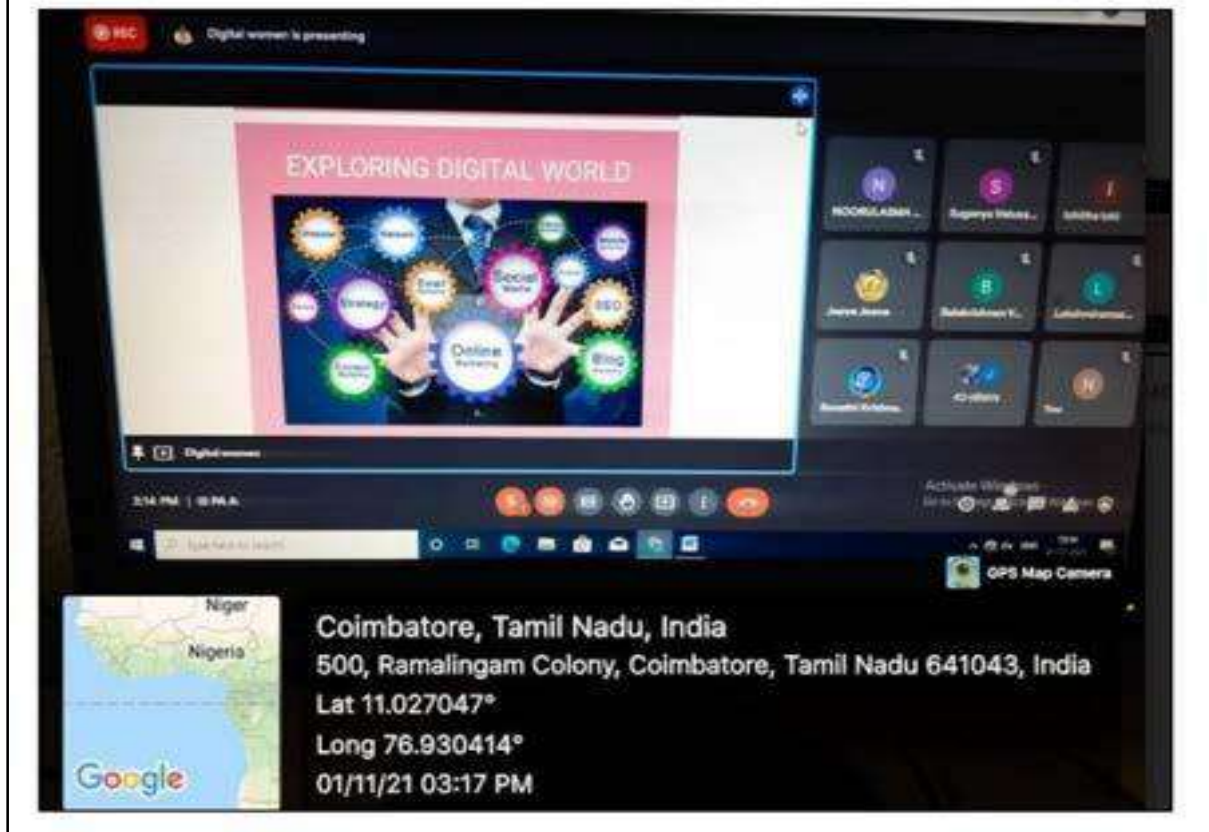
REC Digital women is presenting

EXPLORING DIGITAL WORLD

Strategy Email Social Media Online Marketing SEO Blog Content

NOORULAIMA... Suganya Natara... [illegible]

Jeeva Jeeva Balakrishnan K... Lakshmanan...

Revathi Krishna... 42 others You

Digital women

3:14 PM | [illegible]

Activate Windows

Type here to search

GPS Map Camera

Niger
Nigeria
Google

Coimbatore, Tamil Nadu, India
500, Ramalingam Colony, Coimbatore, Tamil Nadu 641043, India
Lat 11.027047°
Long 76.930414°
01/11/21 03:17 PM